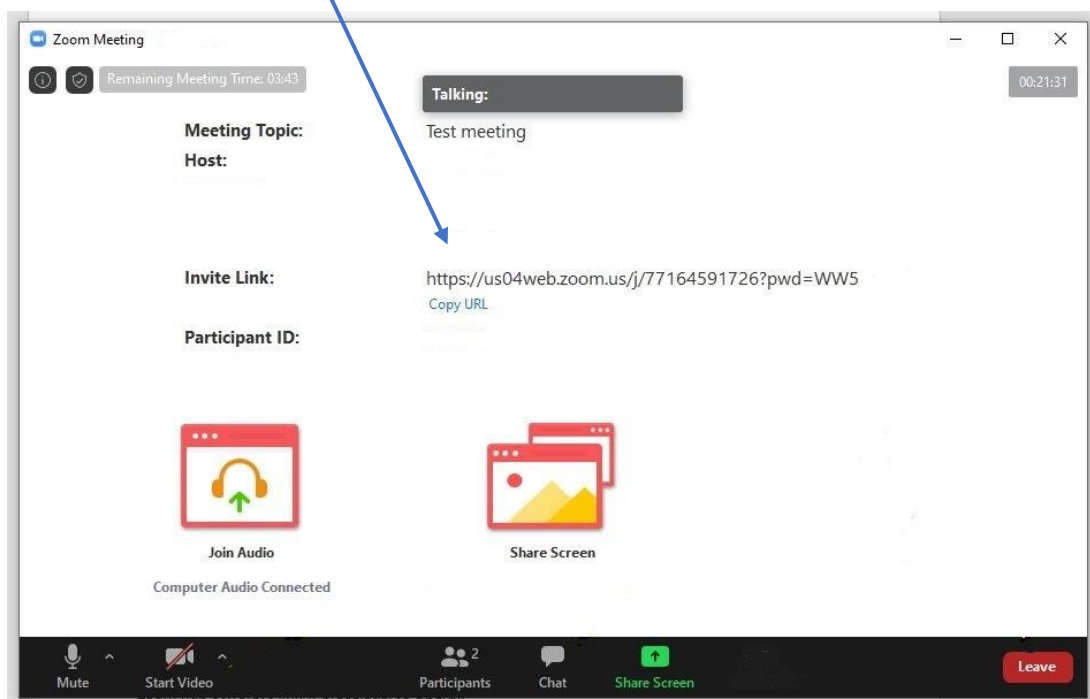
Zoom Meeting

Remaining Meeting Time: 03:43

Talking:

00:21:31

Meeting Topic: Test meeting

Host:

Invite Link: https://us04web.zoom.us/j/77164591726?pwd=WW5

Copy URL

Participant ID:

Join Audio

Computer Audio Connected

Share Screen

Mute

Start Video

Participants 2

Chat

Share Screen

Leave